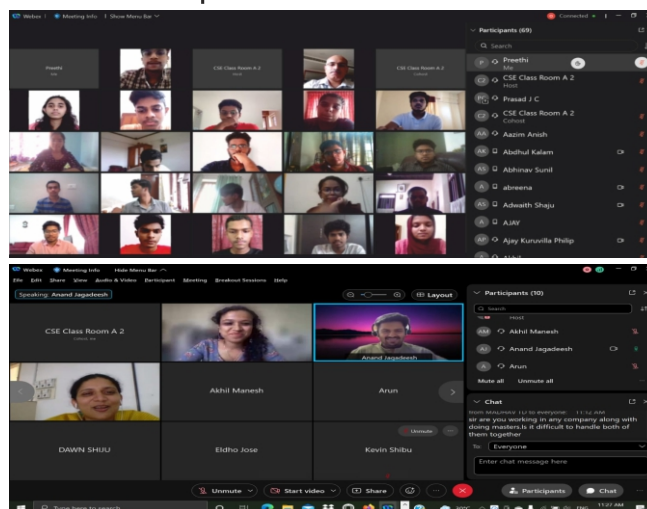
Webex | Meeting Info | Show Menu Bar

Connected

Participants (69)

Search

Preethi
Me

CSE Class Room A 2
Host

Prasad J C

CSE Class Room A 2
Cohost

Aazim Anish

Abdhul Kalam

Abhinav Sunil

abreena

Adwaith Shaju

AJAY

Ajay Kuruvilla Philip

Preethi

CSE Class Room A 2

Webex | Meeting Info | Hide Menu Bar

File Edit Share View Audio & Video Participant Meeting Breakout Sessions Help

Speaking: Anand Jagadeesh

Layout

CSE Class Room A 2

Anand Jagadeesh

Akhil Manesh

Arun

DAWN SHIJU

Eldho Jose

Kevin Shibu

Unmute

Participants (10)

Search

Host

Akhil Manesh

Anand Jagadeesh

Arun

Mute all

Unmute all

Chat

from MADHAV TD to everyone: 11:32 AM
sir are you working in any company along with doing masters.Is it difficult to handle both of them together

To: Everyone

Enter chat message here

Unmute

Start video

Share

Participants

Chat

Type here to search

11:37 AM